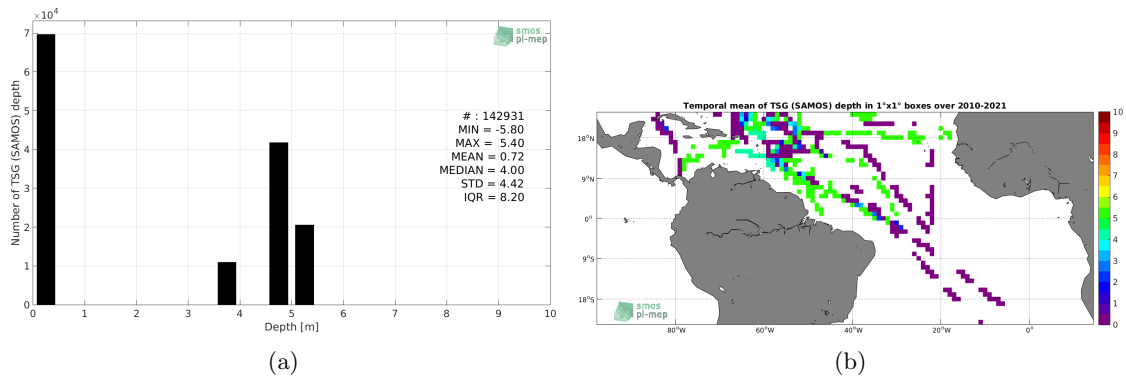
$\times10^4$
7
6
5
4
3
2
1
0
Number of TSG (SAMOS) depth
smos pi-mep
# : 142931
MIN = -5.80
MAX = 5.40
MEAN = 0.72
MEDIAN = 4.00
STD = 4.42
IQR = 8.20
0 1 2 3 4 5 6 7 8 9 10
Depth [m]
(a)

Temporal mean of TSG (SAMOS) depth in 1°x1° boxes over 2010-2021
18°N
9°N
0°
9°S
18°S
smos pi-mep
80°W 60°W 40°W 20°W 0°
10
9
8
7
6
5
4
3
2
1
0
(b)